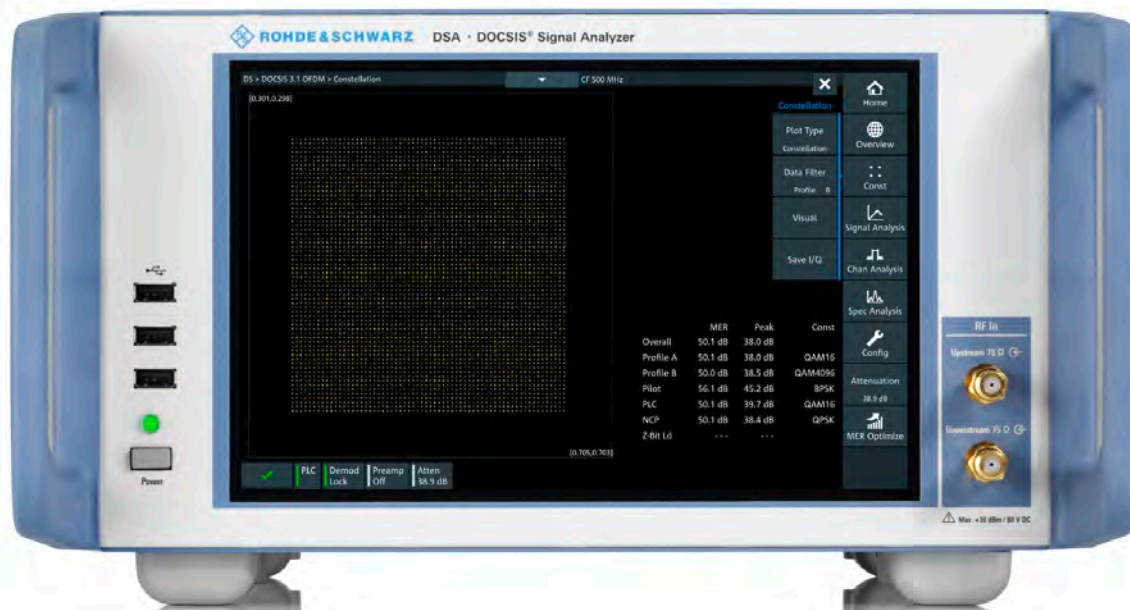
ROHDE&SCHWARZ DSA · DOCSIS® Signal Analyzer

DS > DOCSIS 3.1 OFDM > Constellation

CF 500 MHz

[0.301,0.298]

[0.705,0.703]

Constellation

Plot Type
Constellation

Data Filter
Profile B

Visual

Save I/Q

Home

Overview

Const

Signal Analysis

Chan Analysis

Spec Analysis

Config

Attenuation
38.9 dB

MER Optimize

| | MER | Peak | Const |
|---|---|---|---|
| Overall | 50.1 dB | 38.0 dB | |
| Profile A | 50.1 dB | 38.0 dB | QAM16 |
| Profile B | 50.0 dB | 38.5 dB | QAM4096 |
| Pilot | 56.1 dB | 45.2 dB | BPSK |
| PLC | 50.1 dB | 39.7 dB | QAM16 |
| NCP | 50.1 dB | 38.4 dB | QPSK |
| Z-Bit Ld | --- | --- | |

PLC

Demod Lock

Preamp Off

Atten 38.9 dB

Power

RF In

Upstream 75 Ω

Downstream 75 Ω

Max. +30 dBm / 80 V DC